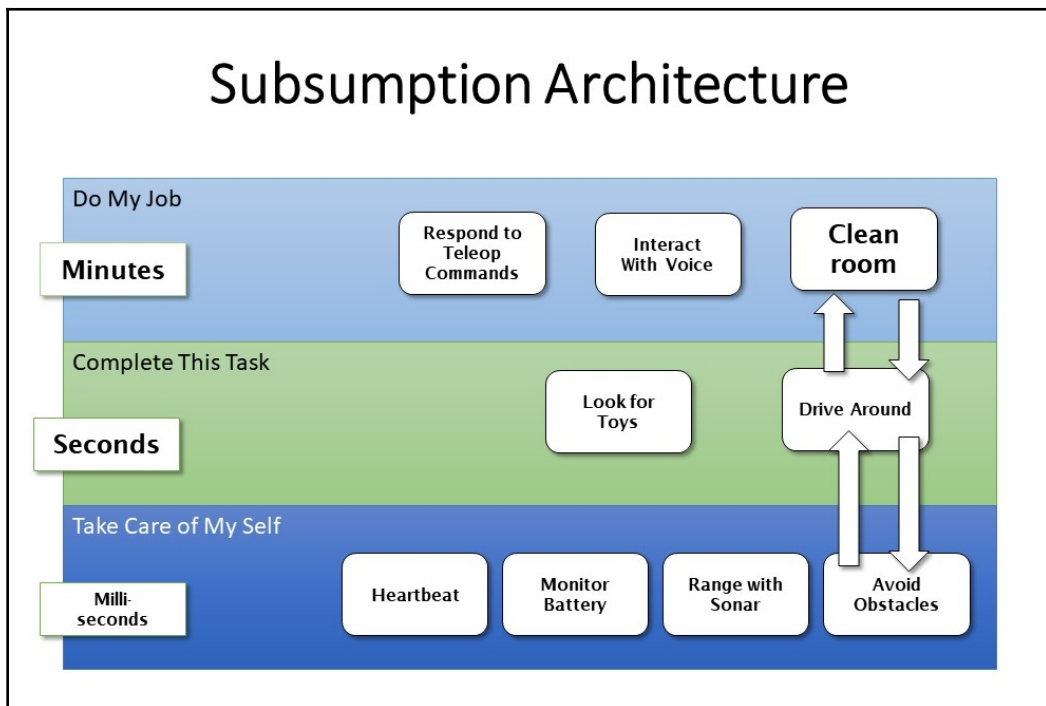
Subsumption Architecture

Do My Job

Minutes

Respond to Teleop Commands

Interact With Voice

Clean room

Complete This Task

Seconds

Look for Toys

Drive Around

Take Care of My Self

Milli-seconds

Heartbeat

Monitor Battery

Range with Sonar

Avoid Obstacles